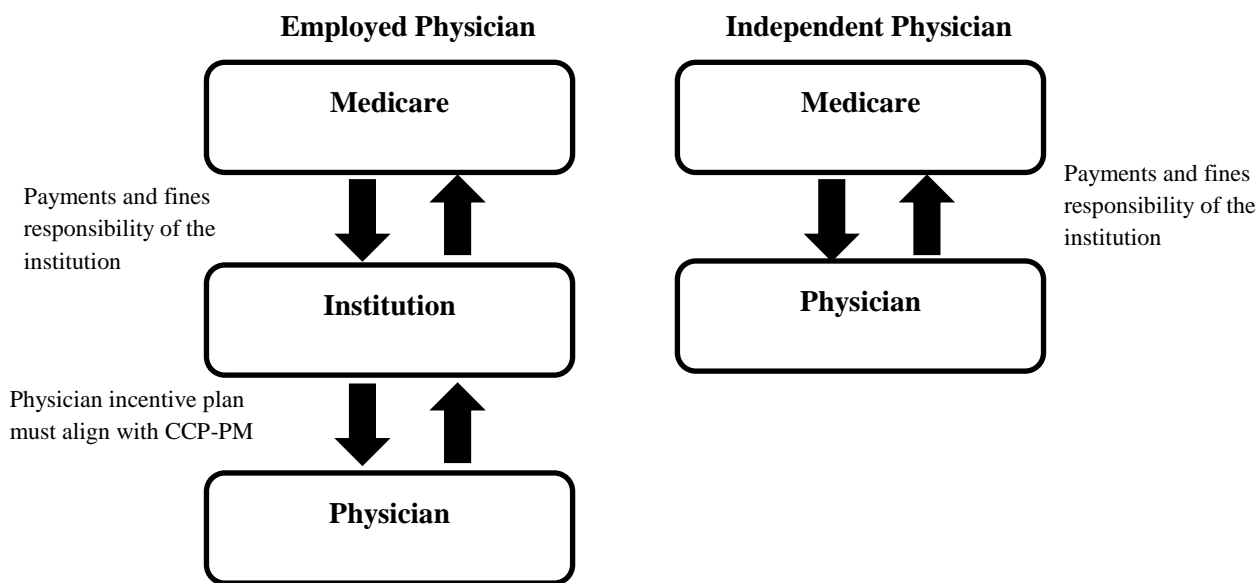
Employed Physician

Medicare

Payments and fines responsibility of the institution

Institution

Physician incentive plan must align with CCP-PM

Physician

Independent Physician

Medicare

Payments and fines responsibility of the institution

Physician